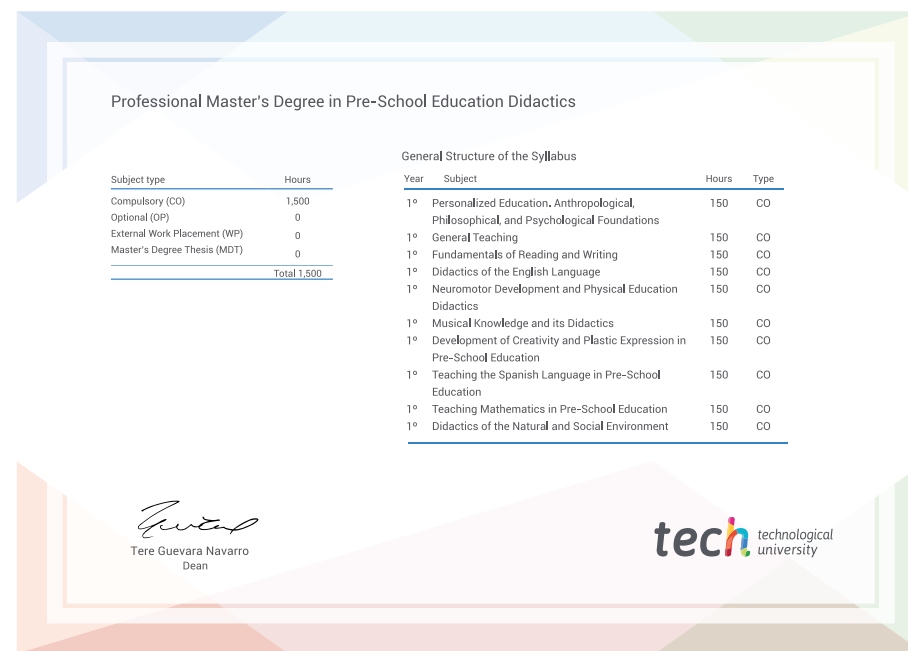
Professional Master's Degree in Pre-School Education Didactics

| Subject type | Hours |
|---|---|
| Compulsory (CO) | 1,500 |
| Optional (OP) | 0 |
| External Work Placement (WP) | 0 |
| Master's Degree Thesis (MDT) | 0 |
| | Total 1,500 |

General Structure of the Syllabus

| Year | Subject | Hours | Type |
|---|---|---|---|
| 1º | Personalized Education. Anthropological, Philosophical, and Psychological Foundations | 150 | CO |
| 1º | General Teaching | 150 | CO |
| 1º | Fundamentals of Reading and Writing | 150 | CO |
| 1º | Didactics of the English Language | 150 | CO |
| 1º | Neuromotor Development and Physical Education Didactics | 150 | CO |
| 1º | Musical Knowledge and its Didactics | 150 | CO |
| 1º | Development of Creativity and Plastic Expression in Pre-School Education | 150 | CO |
| 1º | Teaching the Spanish Language in Pre-School Education | 150 | CO |
| 1º | Teaching Mathematics in Pre-School Education | 150 | CO |
| 1º | Didactics of the Natural and Social Environment | 150 | CO |

Tere Guevara Navarro
Dean

tech technological university